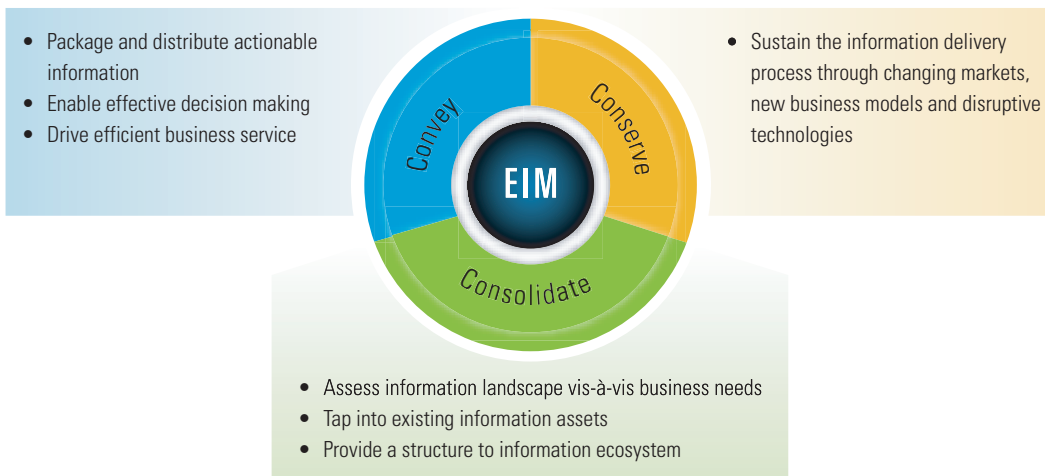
- Package and distribute actionable information
- Enable effective decision making
- Drive efficient business service

- Sustain the information delivery process through changing markets, new business models and disruptive technologies

Convey

Conserve

EIM

Consolidate

- Assess information landscape vis-à-vis business needs
- Tap into existing information assets
- Provide a structure to information ecosystem